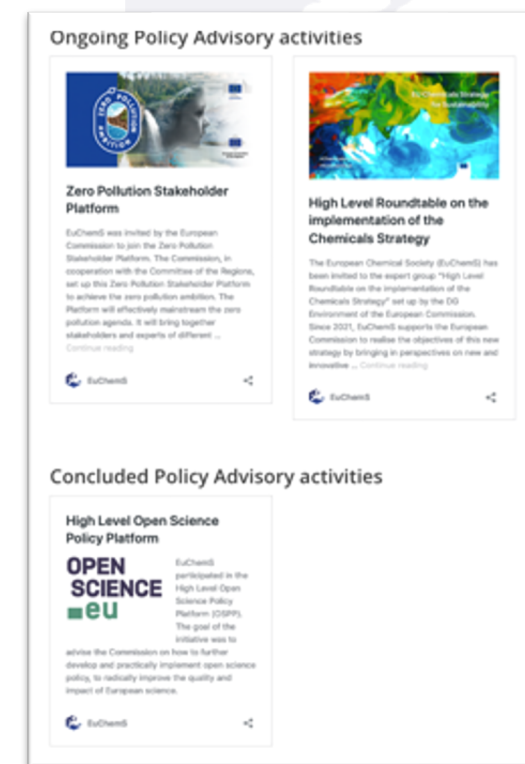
Ongoing Policy Advisory activities

ZERO POLLUTION AMBITION

Zero Pollution Stakeholder Platform

EuChemS was invited by the European Commission to join the Zero Pollution Stakeholder Platform. The Commission, in cooperation with the Committee of the Regions, set up this Zero Pollution Stakeholder Platform to achieve the zero pollution ambition. The Platform will effectively mainstream the zero pollution agenda. It will bring together stakeholders and experts of different ... Continue reading

EuChemS

EU Chemicals Strategy for Sustainability

High Level Roundtable on the implementation of the Chemicals Strategy

The European Chemical Society (EuChemS) has been invited to the expert group "High Level Roundtable on the implementation of the Chemicals Strategy" set up by the DG Environment of the European Commission. Since 2021, EuChemS supports the European Commission to realise the objectives of this new strategy by bringing in perspectives on new and innovative ... Continue reading

EuChemS

Concluded Policy Advisory activities

High Level Open Science Policy Platform

OPEN SCIENCE eu

EuChemS participated in the High Level Open Science Policy Platform (OSPP). The goal of the initiative was to advise the Commission on how to further develop and practically implement open science policy, to radically improve the quality and impact of European science.

EuChemS